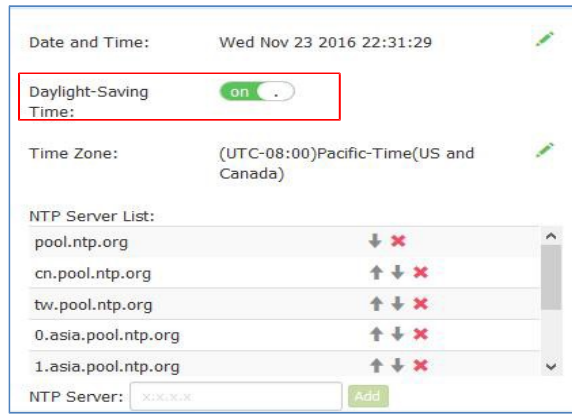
Date and Time: Wed Nov 23 2016 22:31:29

Daylight-Saving Time: on

Time Zone: (UTC-08:00)Pacific-Time(US and Canada)

NTP Server List:

pool.ntp.org

cn.pool.ntp.org

tw.pool.ntp.org

0.asia.pool.ntp.org

1.asia.pool.ntp.org

NTP Server: x.x.x.x Add